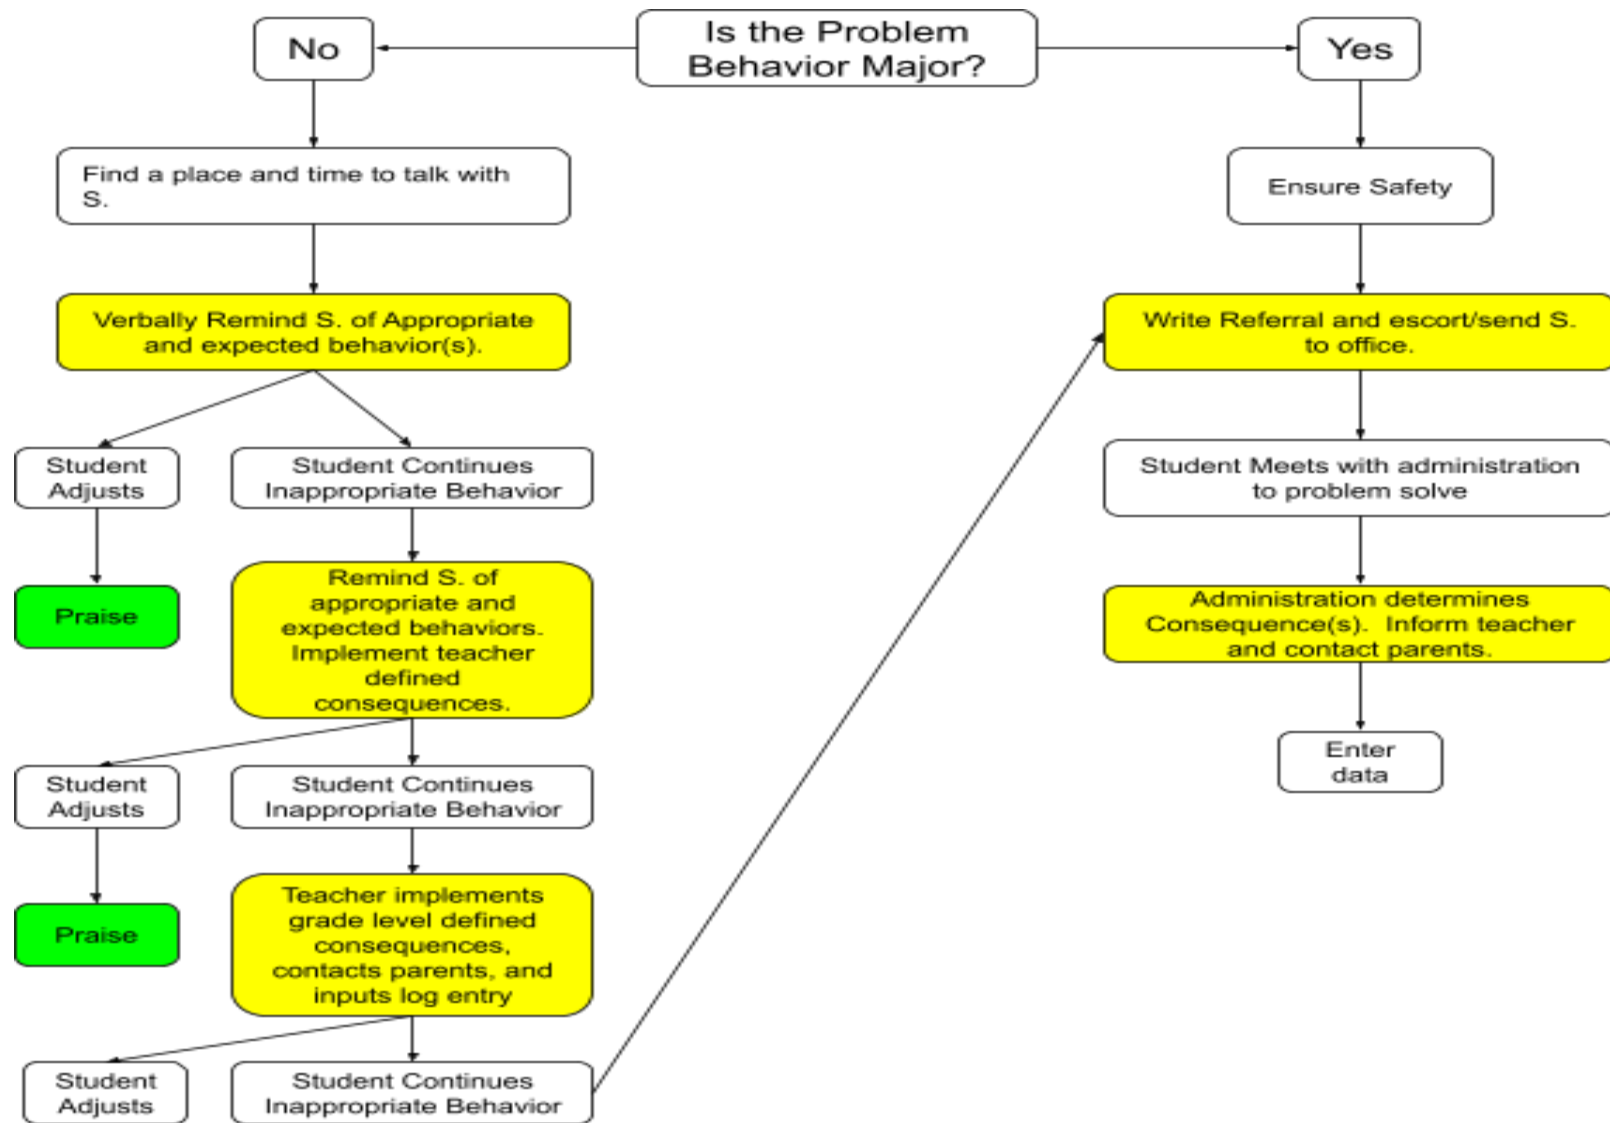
Is the Problem Behavior Major?

No

Yes

Find a place and time to talk with S.

Ensure Safety

Verbally Remind S. of Appropriate and expected behavior(s).

Write Referral and escort/send S. to office.

Student Adjusts

Student Continues Inappropriate Behavior

Student Meets with administration to problem solve

Praise

Remind S. of appropriate and expected behaviors. Implement teacher defined consequences.

Administration determines Consequence(s). Inform teacher and contact parents.

Enter data

Student Adjusts

Student Continues Inappropriate Behavior

Praise

Teacher implements grade level defined consequences, contacts parents, and inputs log entry

Student Adjusts

Student Continues Inappropriate Behavior